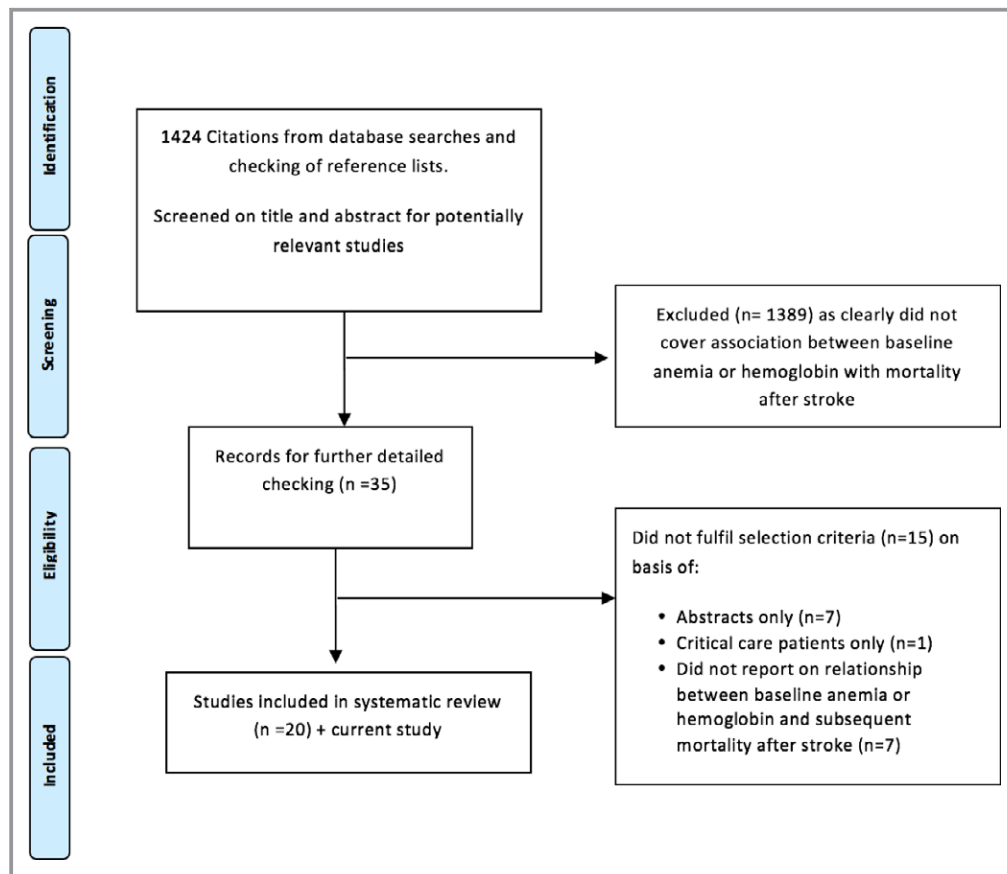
Identification

1424 Citations from database searches and checking of reference lists.

Screened on title and abstract for potentially relevant studies

Screening

Excluded (n= 1389) as clearly did not cover association between baseline anemia or hemoglobin with mortality after stroke

Records for further detailed checking (n =35)

Eligibility

Did not fulfil selection criteria (n=15) on basis of:

- Abstracts only (n=7)
- Critical care patients only (n=1)
- Did not report on relationship between baseline anemia or hemoglobin and subsequent mortality after stroke (n=7)

Included

Studies included in systematic review (n =20) + current study